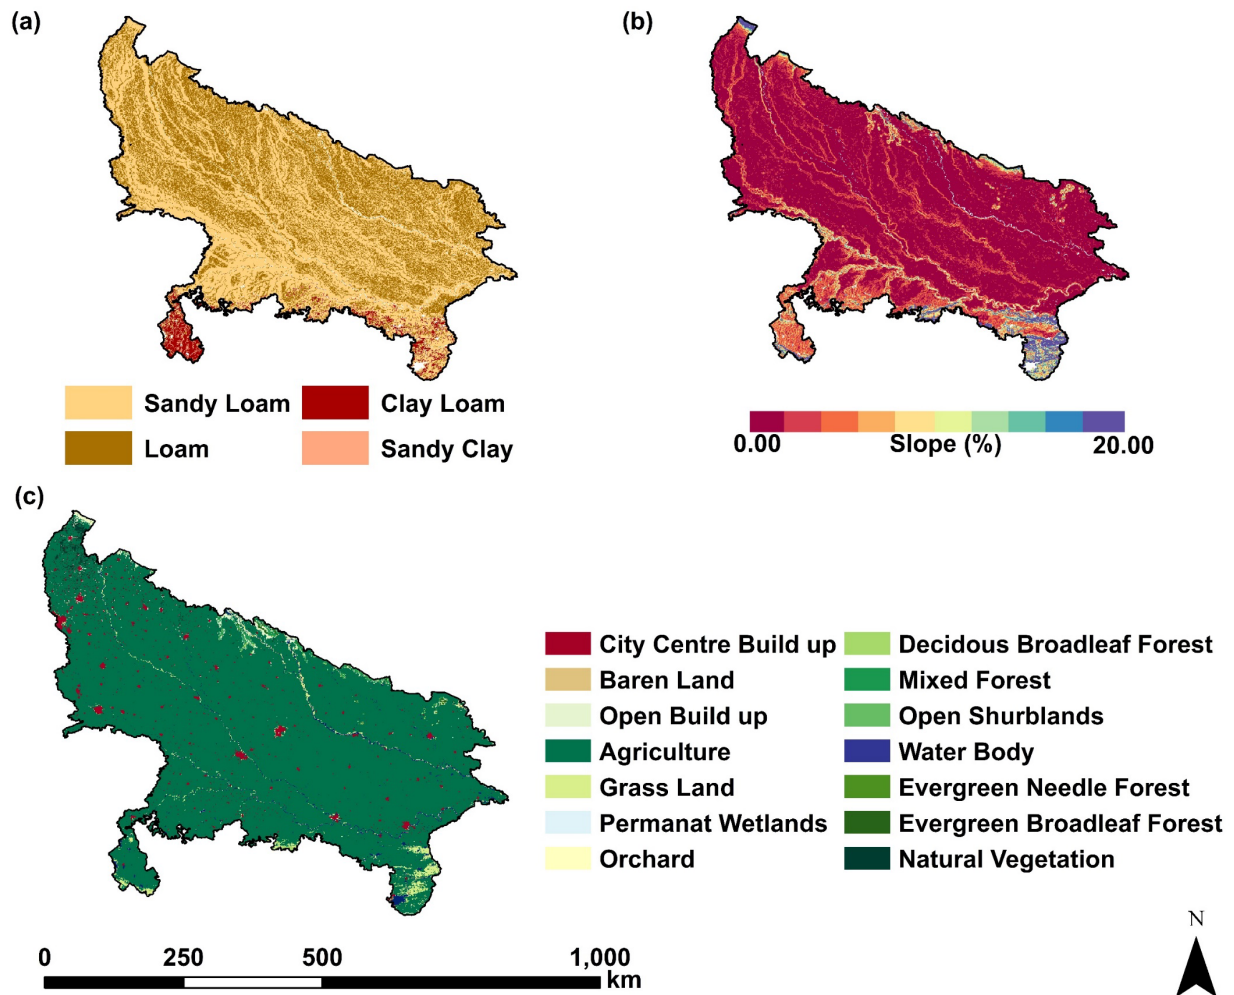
(a)

Sandy Loam
Clay Loam
Loam
Sandy Clay

(b)

0.00
Slope (%)
20.00

(c)

City Centre Build up
Baren Land
Open Build up
Agriculture
Grass Land
Permanat Wetlands
Orchard
Decidous Broadleaf Forest
Mixed Forest
Open Shurblands
Water Body
Evergreen Needle Forest
Evergreen Broadleaf Forest
Natural Vegetation

0 250 500 1,000 km

N